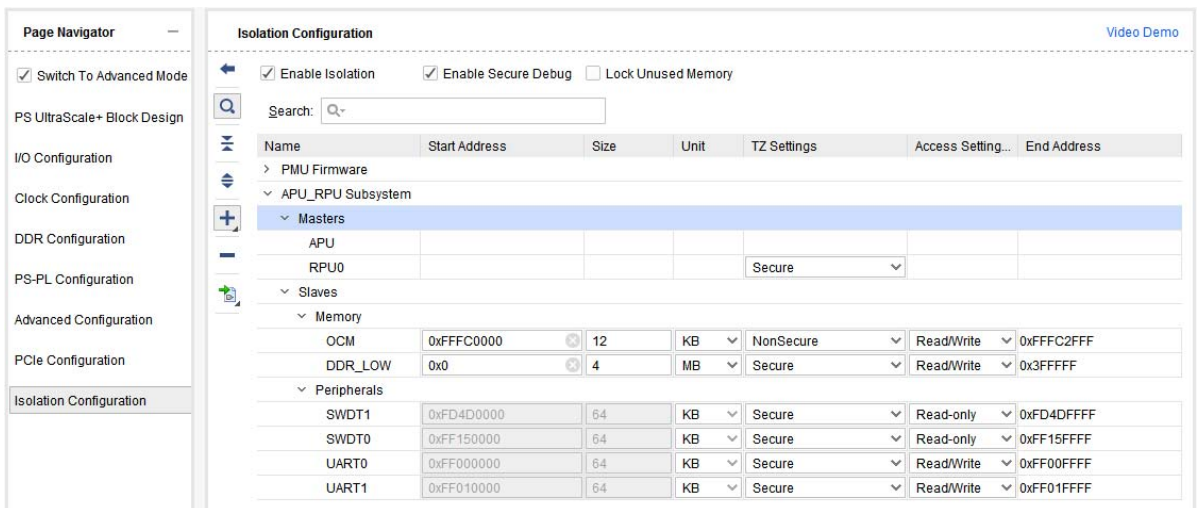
Page Navigator

✓ Switch To Advanced Mode

PS UltraScale+ Block Design

I/O Configuration

Clock Configuration

DDR Configuration

PS-PL Configuration

Advanced Configuration

PCIe Configuration

Isolation Configuration

Isolation Configuration

Video Demo

✓ Enable Isolation ✓ Enable Secure Debug Lock Unused Memory

Search:

| Name | Start Address | Size | Unit | TZ Settings | Access Setting... | End Address |
|---|---|---|---|---|---|---|
| PMU Firmware | | | | | | |
| APU_RPU Subsystem | | | | | | |
| Masters | | | | | | |
| APU | | | | | | |
| RPU0 | | | | Secure | | |
| Slaves | | | | | | |
| Memory | | | | | | |
| OCM | 0xFFFC0000 | 12 | KB | NonSecure | Read/Write | 0xFFFC2FFF |
| DDR_LOW | 0x0 | 4 | MB | Secure | Read/Write | 0x3FFFFF |
| Peripherals | | | | | | |
| SWDT1 | 0xFD4D0000 | 64 | KB | Secure | Read-only | 0xFD4DFFFF |
| SWDT0 | 0xFF150000 | 64 | KB | Secure | Read-only | 0xFF15FFFF |
| UART0 | 0xFF000000 | 64 | KB | Secure | Read/Write | 0xFF00FFFF |
| UART1 | 0xFF010000 | 64 | KB | Secure | Read/Write | 0xFF01FFFF |